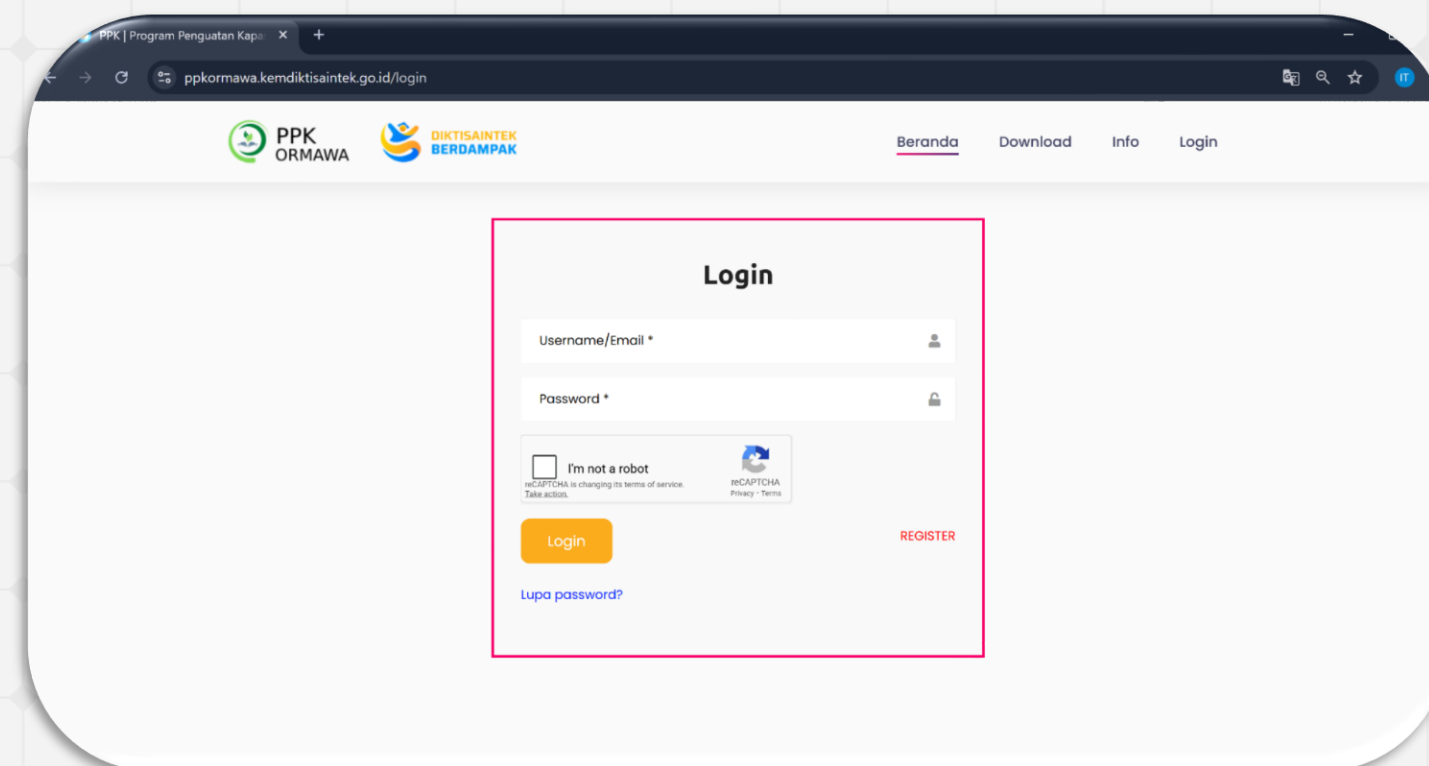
PPK | Program Penguatan Kapa ×

ppkormawa.kemdiktisaintek.go.id/login

IT

PPK ORMAWA

DIKTISAINTEK BERDAMPAK

Beranda Download Info Login

Login

Username/Email *

Password *

I'm not a robot

reCAPTCHA is changing its terms of service. Take action.

reCAPTCHA
Privacy - Terms

Login

REGISTER

Lupa password?